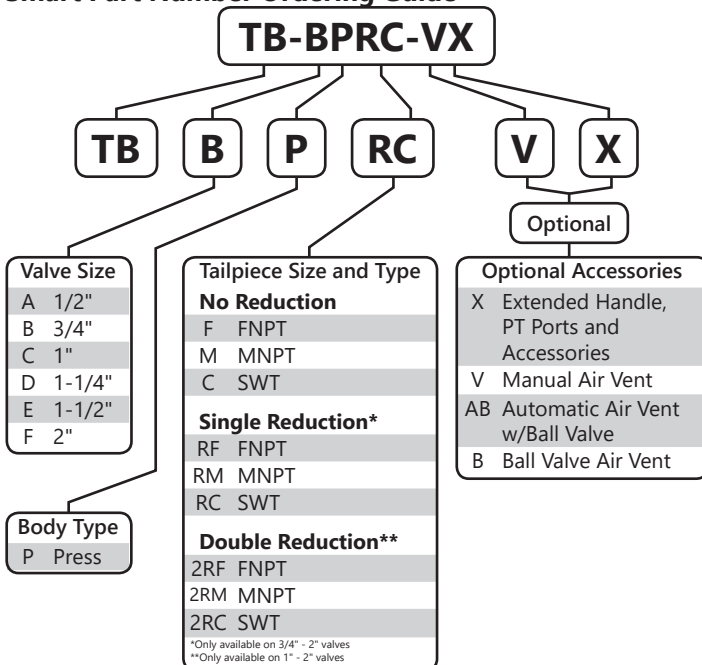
Smart Part Number Ordering Guide

TB-BPRC-VX

TB B P RC V X

Optional

| Valve Size | |
|---|---|
| A | 1/2" |
| B | 3/4" |
| C | 1" |
| D | 1-1/4" |
| E | 1-1/2" |
| F | 2" |

| Body Type | |
|---|---|
| P | Press |

Tailpiece Size and Type

No Reduction

| | |
|---|---|
| F | FNPT |
| M | MNPT |
| C | SWT |

Single Reduction*

| | |
|---|---|
| RF | FNPT |
| RM | MNPT |
| RC | SWT |

Double Reduction**

| | |
|---|---|
| 2RF | FNPT |
| 2RM | MNPT |
| 2RC | SWT |

*Only available on 3/4" - 2" valves
**Only available on 1" - 2" valves

| Optional Accessories | |
|---|---|
| X | Extended Handle, PT Ports and Accessories |
| V | Manual Air Vent |
| AB | Automatic Air Vent w/Ball Valve |
| B | Ball Valve Air Vent |